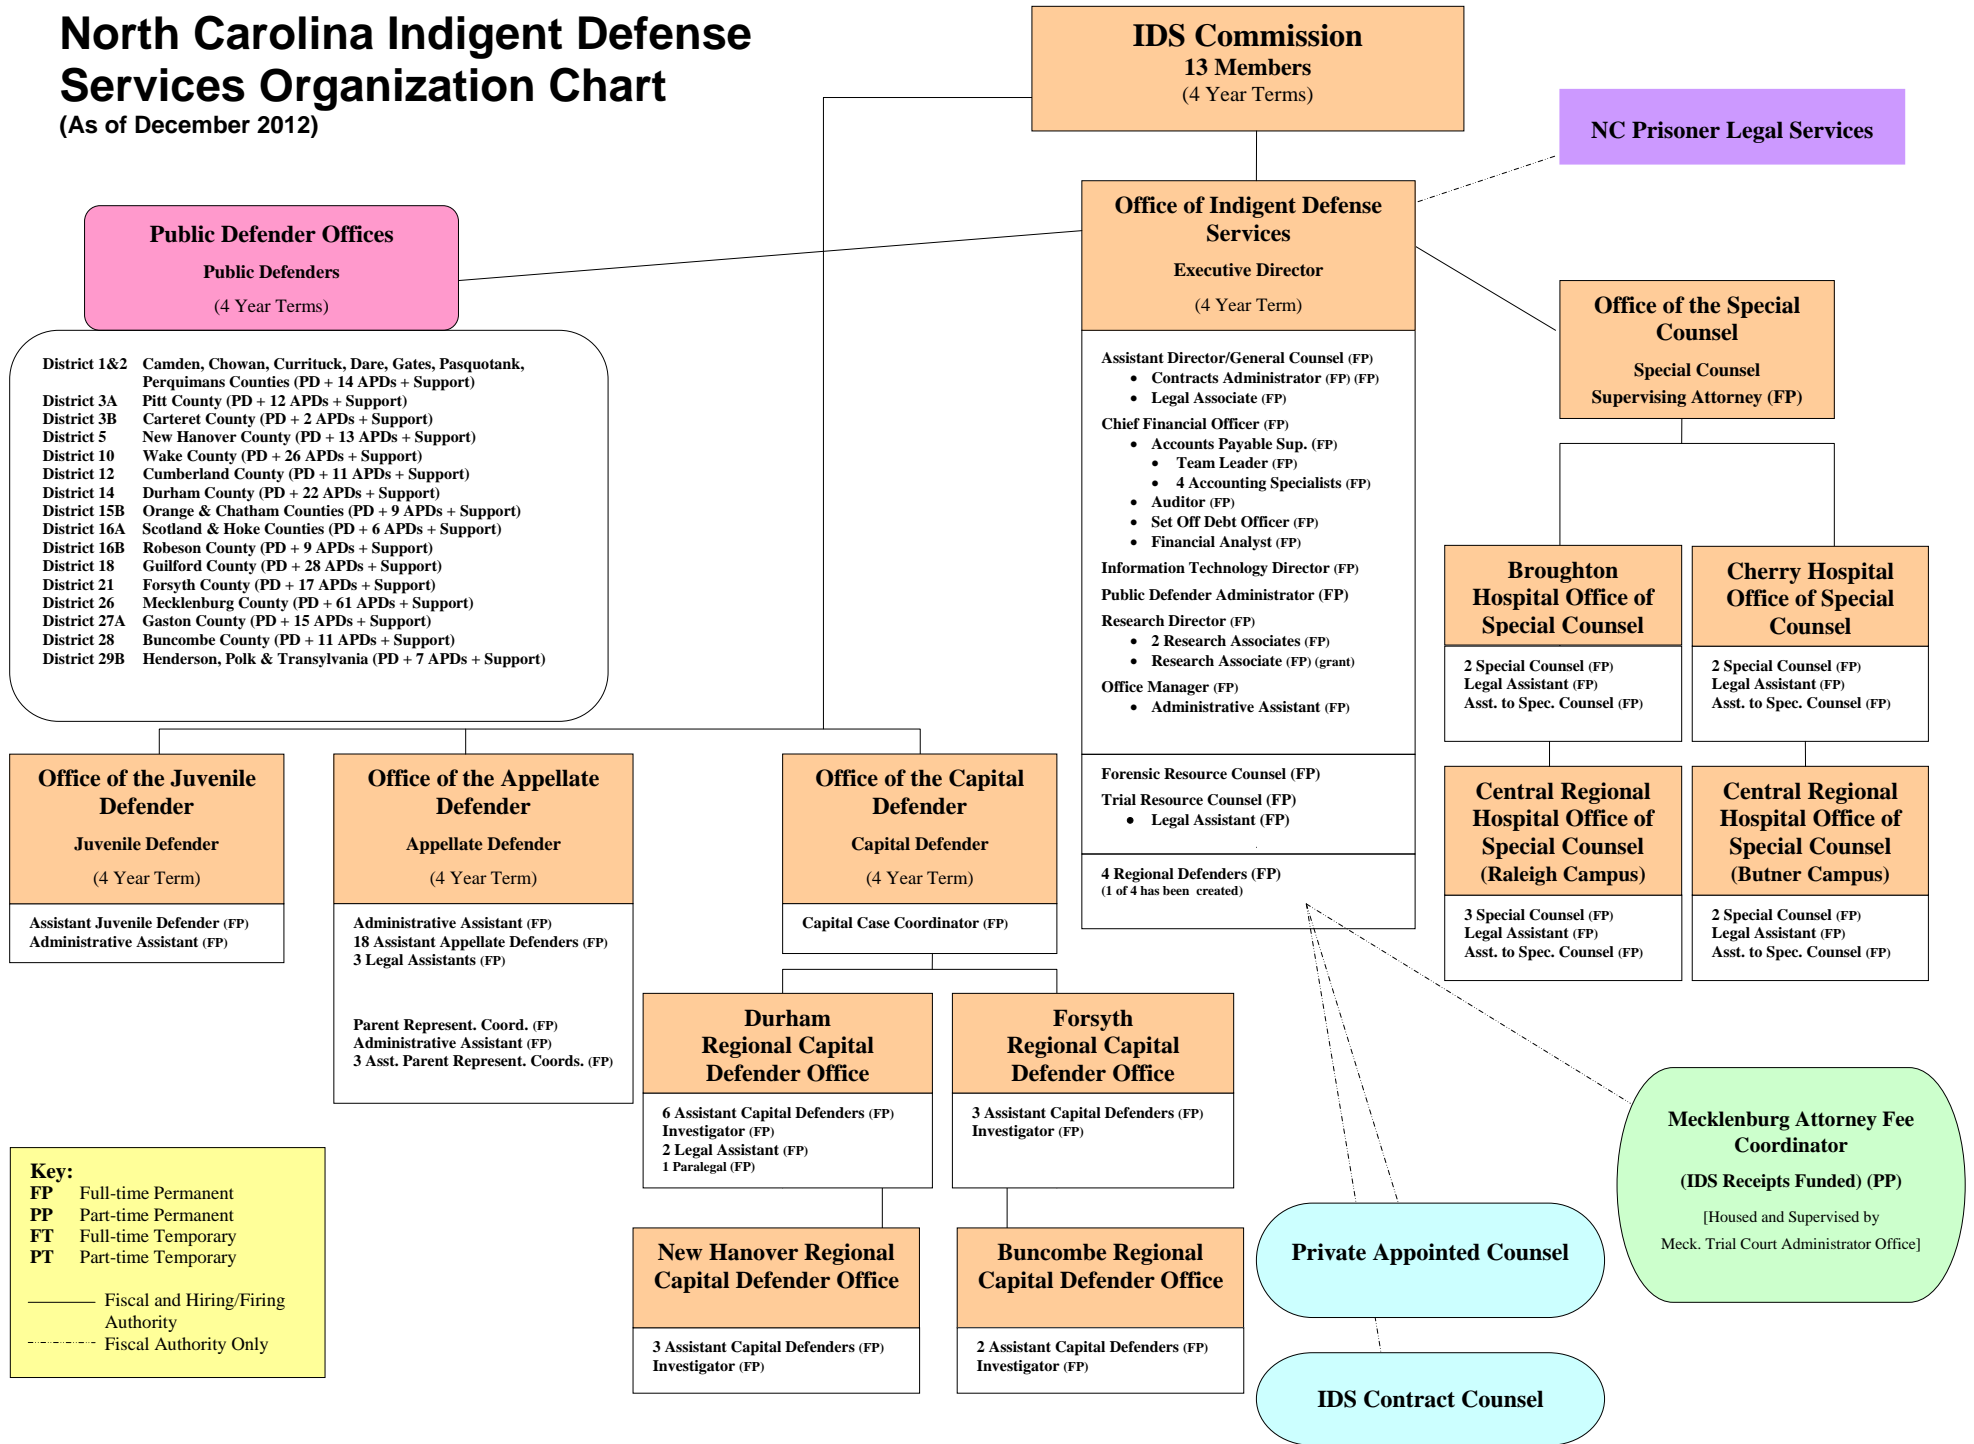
North Carolina Indigent Defense Services Organization Chart
(As of December 2012)

IDS Commission
13 Members
(4 Year Terms)

NC Prisoner Legal Services

Office of Indigent Defense Services
Executive Director
(4 Year Term)

Assistant Director/General Counsel (FP)
• Contracts Administrator (FP) (FP)
• Legal Associate (FP)
Chief Financial Officer (FP)
• Accounts Payable Sup. (FP)
• Team Leader (FP)
• 4 Accounting Specialists (FP)
• Auditor (FP)
• Set Off Debt Officer (FP)
• Financial Analyst (FP)
Information Technology Director (FP)
Public Defender Administrator (FP)
Research Director (FP)
• 2 Research Associates (FP)
• Research Associate (FP) (grant)
Office Manager (FP)
• Administrative Assistant (FP)

Forensic Resource Counsel (FP)
Trial Resource Counsel (FP)
• Legal Assistant (FP)

4 Regional Defenders (FP)
(1 of 4 has been created)

Public Defender Offices
Public Defenders
(4 Year Terms)

| | |
|---|---|
| District 1&2 | Camden, Chowan, Currituck, Dare, Gates, Pasquotank, Perquimans Counties (PD + 14 APDs + Support) |
| District 3A | Pitt County (PD + 12 APDs + Support) |
| District 3B | Carteret County (PD + 2 APDs + Support) |
| District 5 | New Hanover County (PD + 13 APDs + Support) |
| District 10 | Wake County (PD + 26 APDs + Support) |
| District 12 | Cumberland County (PD + 11 APDs + Support) |
| District 14 | Durham County (PD + 22 APDs + Support) |
| District 15B | Orange & Chatham Counties (PD + 9 APDs + Support) |
| District 16A | Scotland & Hoke Counties (PD + 6 APDs + Support) |
| District 16B | Robeson County (PD + 9 APDs + Support) |
| District 18 | Guilford County (PD + 28 APDs + Support) |
| District 21 | Forsyth County (PD + 17 APDs + Support) |
| District 26 | Mecklenburg County (PD + 61 APDs + Support) |
| District 27A | Gaston County (PD + 15 APDs + Support) |
| District 28 | Buncombe County (PD + 11 APDs + Support) |
| District 29B | Henderson, Polk & Transylvania (PD + 7 APDs + Support) |

Office of the Special Counsel
Special Counsel
Supervising Attorney (FP)

Broughton Hospital Office of Special Counsel
2 Special Counsel (FP)
Legal Assistant (FP)
Asst. to Spec. Counsel (FP)

Cherry Hospital Office of Special Counsel
2 Special Counsel (FP)
Legal Assistant (FP)
Asst. to Spec. Counsel (FP)

Central Regional Hospital Office of Special Counsel (Raleigh Campus)
3 Special Counsel (FP)
Legal Assistant (FP)
Asst. to Spec. Counsel (FP)

Central Regional Hospital Office of Special Counsel (Butner Campus)
2 Special Counsel (FP)
Legal Assistant (FP)
Asst. to Spec. Counsel (FP)

Office of the Juvenile Defender
Juvenile Defender
(4 Year Term)
Assistant Juvenile Defender (FP)
Administrative Assistant (FP)

Office of the Appellate Defender
Appellate Defender
(4 Year Term)
Administrative Assistant (FP)
18 Assistant Appellate Defenders (FP)
3 Legal Assistants (FP)

Parent Represent. Coord. (FP)
Administrative Assistant (FP)
3 Asst. Parent Represent. Coords. (FP)

Office of the Capital Defender
Capital Defender
(4 Year Term)
Capital Case Coordinator (FP)

Durham Regional Capital Defender Office
6 Assistant Capital Defenders (FP)
Investigator (FP)
2 Legal Assistant (FP)
1 Paralegal (FP)

Forsyth Regional Capital Defender Office
3 Assistant Capital Defenders (FP)
Investigator (FP)

New Hanover Regional Capital Defender Office
3 Assistant Capital Defenders (FP)
Investigator (FP)

Buncombe Regional Capital Defender Office
2 Assistant Capital Defenders (FP)
Investigator (FP)

Private Appointed Counsel

IDS Contract Counsel

Mecklenburg Attorney Fee Coordinator
(IDS Receipts Funded) (PP)
[Housed and Supervised by Meck. Trial Court Administrator Office]

Key:
FP Full-time Permanent
PP Part-time Permanent
FT Full-time Temporary
PT Part-time Temporary
Fiscal and Hiring/Firing Authority
Fiscal Authority Only